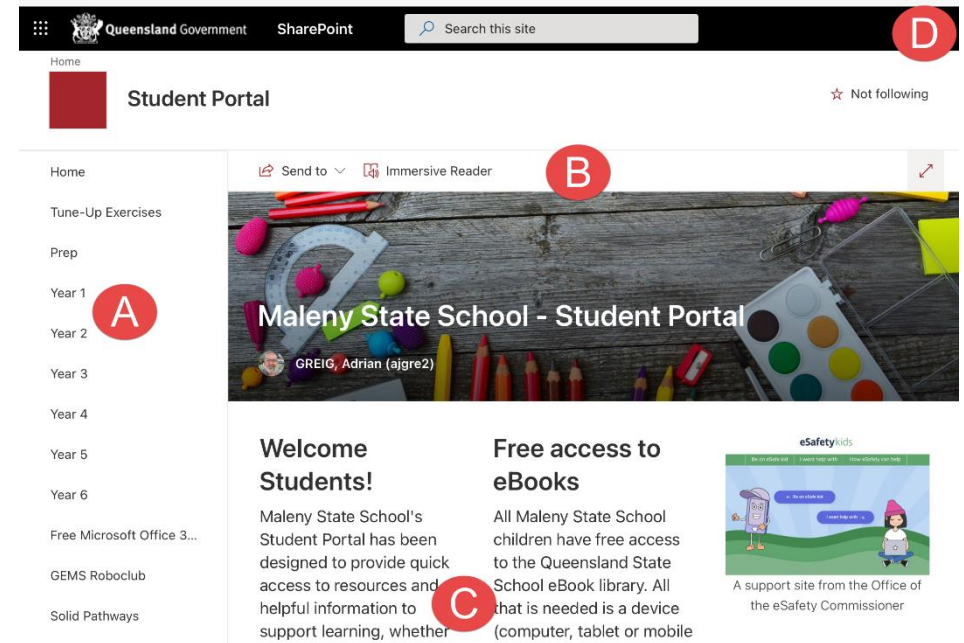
Queensland Government SharePoint

Search this site

D

Home

Student Portal

☆ Not following

Home

Tune-Up Exercises

Prep

Year 1

A

Year 2

Year 3

Year 4

Year 5

Year 6

Free Microsoft Office 3...

GEMS Roboclub

Solid Pathways

Send to Immersive Reader

B

Maleny State School - Student Portal

GREIG, Adrian (ajgre2)

Welcome Students!

Maleny State School's Student Portal has been designed to provide quick access to resources and helpful information to support learning, whether

C

Free access to eBooks

All Maleny State School children have free access to the Queensland State School eBook library. All that is needed is a device (computer, tablet or mobile

eSafetykids

Be an eSafe kid I want help with How eSafety can help

Be an eSafe kid

I want help with

A support site from the Office of the eSafety Commissioner